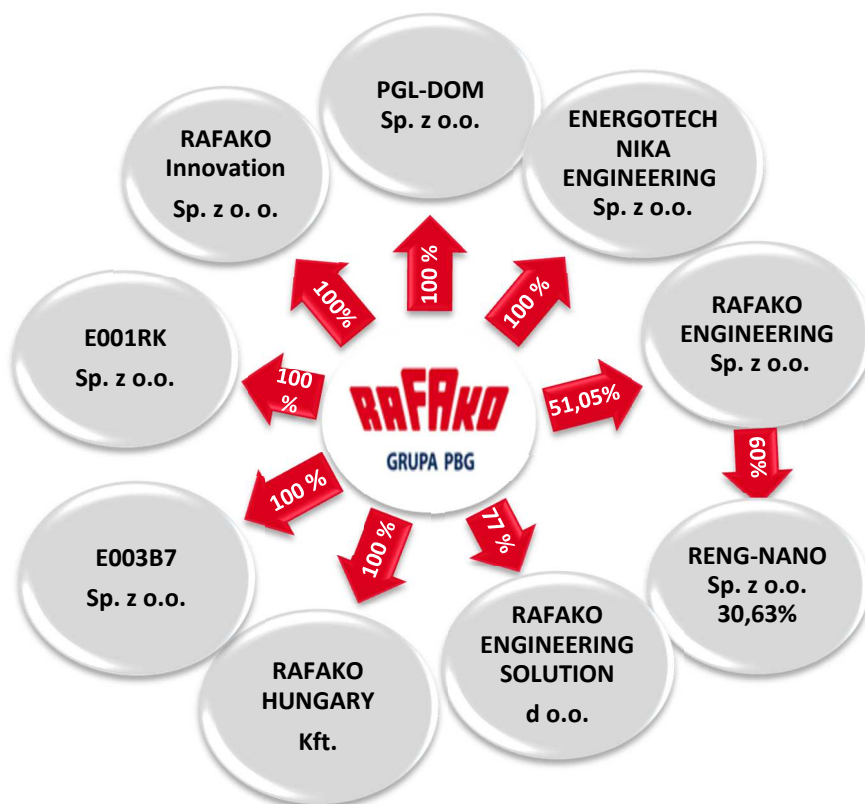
PGL-DOM
Sp. z o.o.

ENERGOTECH
NIKA
ENGINEERING
Sp. z o.o.

RAFAKO
Innovation
Sp. z o. o.

100%

100 %

100 %

E001RK
Sp. z o.o.

100
%

RAFAKO
GRUPA PBG

51,05%

RAFAKO
ENGINEERING
Sp. z o.o.

60%

100 %

100 %

77%

RENG-NANO
Sp. z o.o.
30,63%

E003B7
Sp. z o.o.

RAFAKO
ENGINEERING
SOLUTION
d o.o.

RAFAKO
HUNGARY
Kft.